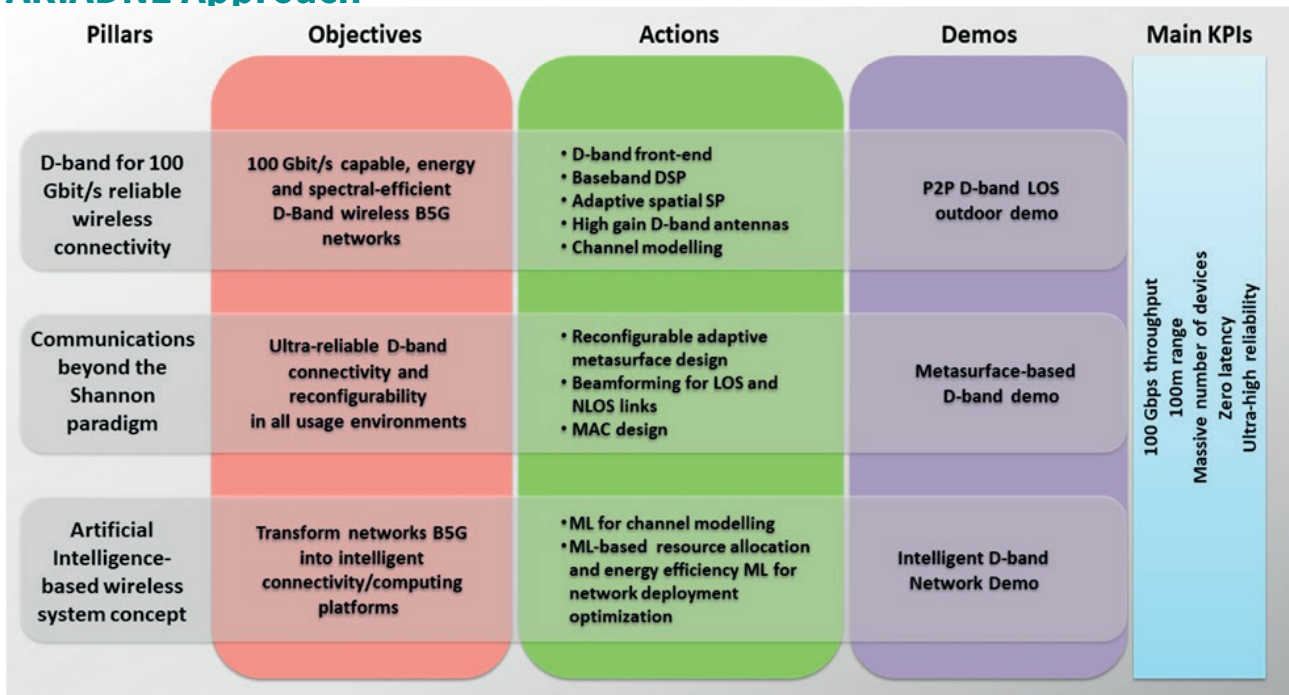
ARIADNE Approach

| Pillars | Objectives | Actions | Demos |
|---|---|---|---|
| D-band for 100 Gbit/s reliable wireless connectivity | 100 Gbit/s capable, energy and spectral-efficient D-Band wireless B5G networks | • D-band front-end<br>• Baseband DSP<br>• Adaptive spatial SP<br>• High gain D-band antennas<br>• Channel modelling | P2P D-band LOS outdoor demo |
| Communications beyond the Shannon paradigm | Ultra-reliable D-band connectivity and reconfigurability in all usage environments | • Reconfigurable adaptive metasurface design<br>• Beamforming for LOS and NLOS links<br>• MAC design | Metasurface-based D-band demo |
| Artificial Intelligence-based wireless system concept | Transform networks B5G into intelligent connectivity/computing platforms | •ML for channel modelling<br>•ML-based resource allocation and energy efficiency ML for network deployment optimization | Intelligent D-band Network Demo |

Main KPIs

100 Gbps throughput
100m range
Massive number of devices
Zero latency
Ultra-high reliability